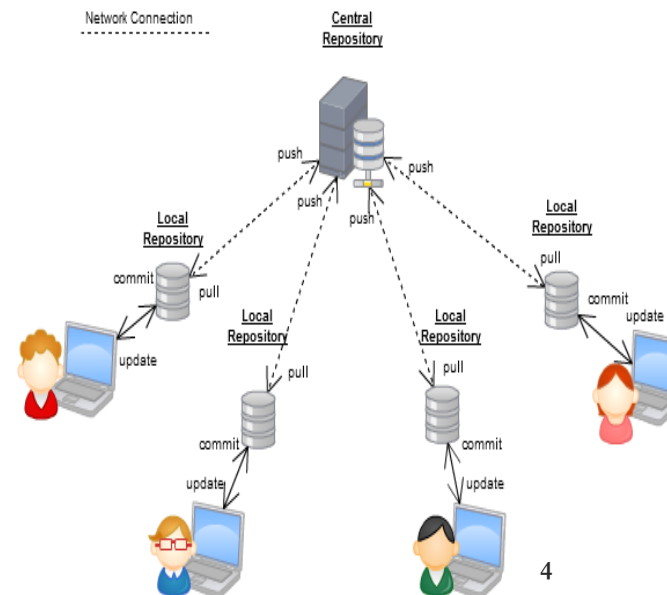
Network Connection

Central Repository

push
push
push
push

Local Repository
commit
pull
update

Local Repository
pull
commit
update

Local Repository
pull
commit
update

Local Repository
pull
commit
update

4